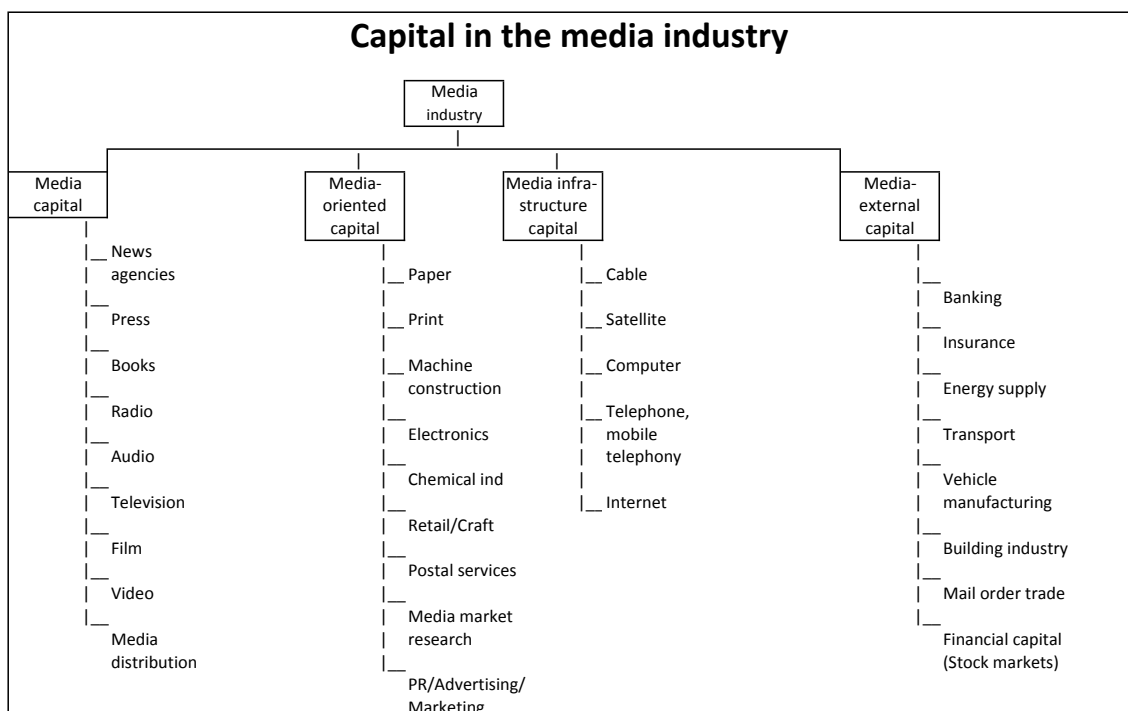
Capital in the media industry

Media industry

Media capital

News agencies
Press
Books
Radio
Audio
Television
Film
Video
Media distribution

Media-oriented capital

Paper
Print
Machine construction
Electronics
Chemical ind
Retail/Craft
Postal services
Media market research
PR/Advertising/ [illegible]

Media infrastructure capital

Cable
Satellite
Computer
Telephone, mobile telephony
Internet

Media-external capital

Banking
Insurance
Energy supply
Transport
Vehicle manufacturing
Building industry
Mail order trade
Financial capital (Stock markets)